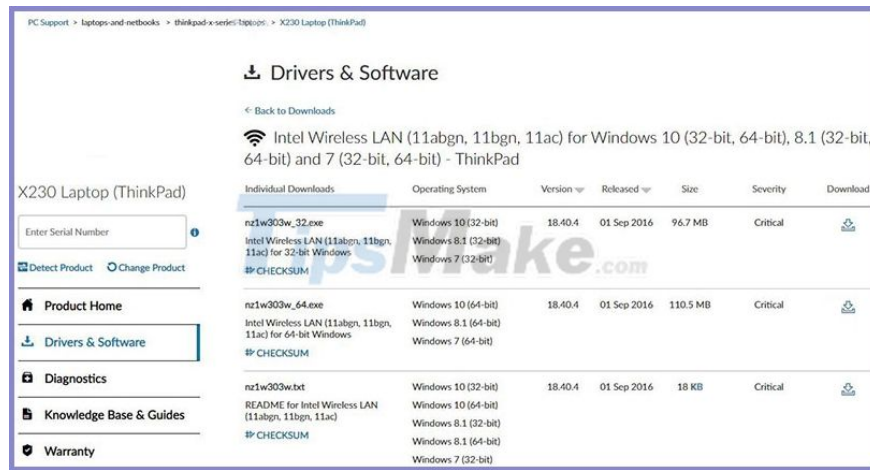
PC Support > laptops-and-netbooks > thinkpad-x-series-laptops > X230 Laptop (ThinkPad)

Drivers & Software

← Back to Downloads

Intel Wireless LAN (11abgn, 11bgn, 11ac) for Windows 10 (32-bit, 64-bit), 8.1 (32-bit, 64-bit) and 7 (32-bit, 64-bit) - ThinkPad

X230 Laptop (ThinkPad)

Enter Serial Number

Detect Product Change Product

Product Home

Drivers & Software

Diagnostics

Knowledge Base & Guides

Warranty

| Individual Downloads | Operating System | Version | Released | Size | Severity | Download |
|---|---|---|---|---|---|---|
| nz1w303w_32.exe Intel Wireless LAN (11abgn, 11bgn, 11ac) for 32-bit Windows CHECKSUM | Windows 10 (32-bit) Windows 8.1 (32-bit) Windows 7 (32-bit) | 18.40.4 | 01 Sep 2016 | 96.7 MB | Critical | |
| nz1w303w_64.exe Intel Wireless LAN (11abgn, 11bgn, 11ac) for 64-bit Windows CHECKSUM | Windows 10 (64-bit) Windows 8.1 (64-bit) Windows 7 (64-bit) | 18.40.4 | 01 Sep 2016 | 110.5 MB | Critical | |
| nz1w303w.txt README for Intel Wireless LAN (11abgn, 11bgn, 11ac) CHECKSUM | Windows 10 (32-bit) Windows 10 (64-bit) Windows 8.1 (32-bit) Windows 8.1 (64-bit) Windows 7 (32-bit) | 18.40.4 | 01 Sep 2016 | 18 KB | Critical | |

TipsMake.com